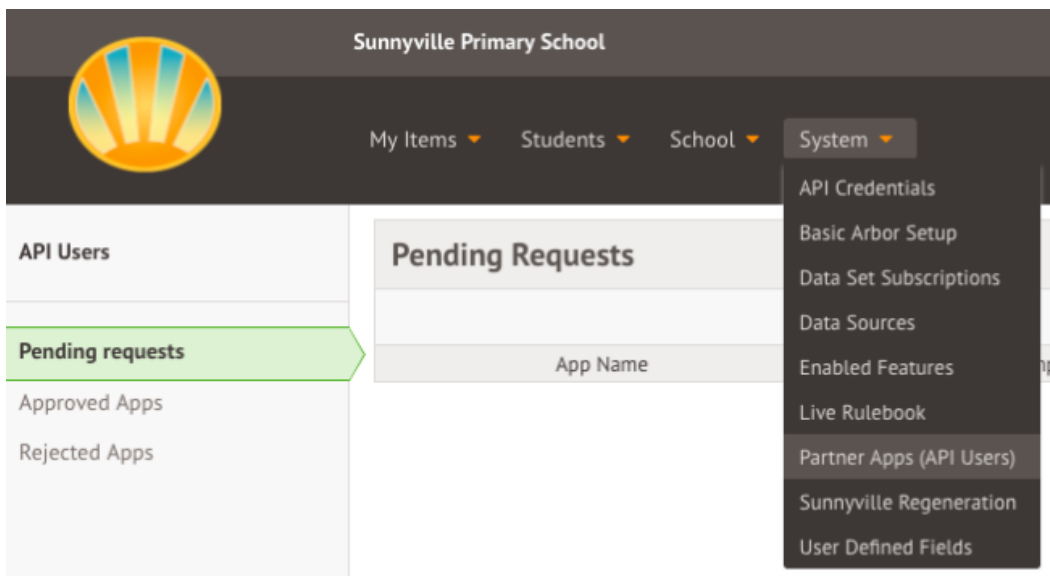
Sunnyville Primary School

My Items Students School System

API Credentials
Basic Arbor Setup
Data Set Subscriptions
Data Sources
Enabled Features
Live Rulebook
Partner Apps (API Users)
Sunnyville Regeneration
User Defined Fields

API Users

Pending requests
Approved Apps
Rejected Apps

Pending Requests

App Name